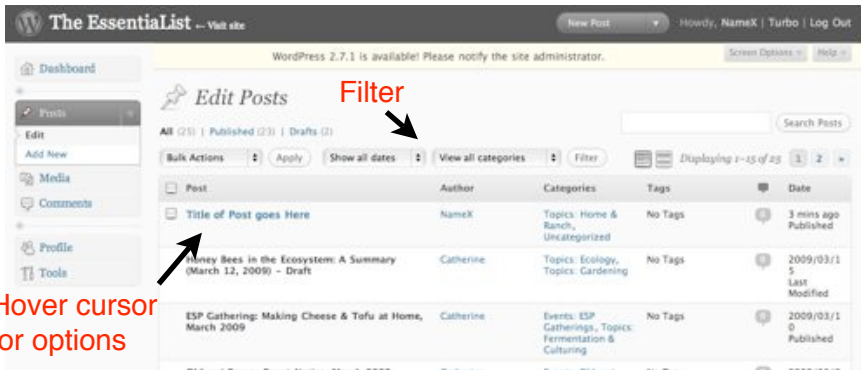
The EssentiaList ← Visit site

New Post

Howdy, NameX | Turbo | Log Out

WordPress 2.7.1 is available! Please notify the site administrator.

Screen Options ▾ | Help ▾

Dashboard

Posts

Edit

Add New

Media

Comments

Profile

Tools

Edit Posts

Filter

All (25) | Published (23) | Drafts (2)

Search Posts

Bulk Actions | Apply | Show all dates | View all categories | Filter

Displaying 1–15 of 25 | 1 | 2 | »

| Post | Author | Categories | Tags | | Date |
|---|---|---|---|---|---|
| Title of Post goes Here | NameX | Topics: Home & Ranch, Uncategorized | No Tags | | 3 mins ago Published |
| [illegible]oney Bees in the Ecosystem: A Summary (March 12, 2009) – Draft | Catherine | Topics: Ecology, Topics: Gardening | No Tags | | 2009/03/15 Last Modified |
| ESP Gathering: Making Cheese & Tofu at Home, March 2009 | Catherine | Events: ESP Gatherings, Topics: Fermentation & Culturing | No Tags | | 2009/03/10 Published |

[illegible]over cursor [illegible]or options